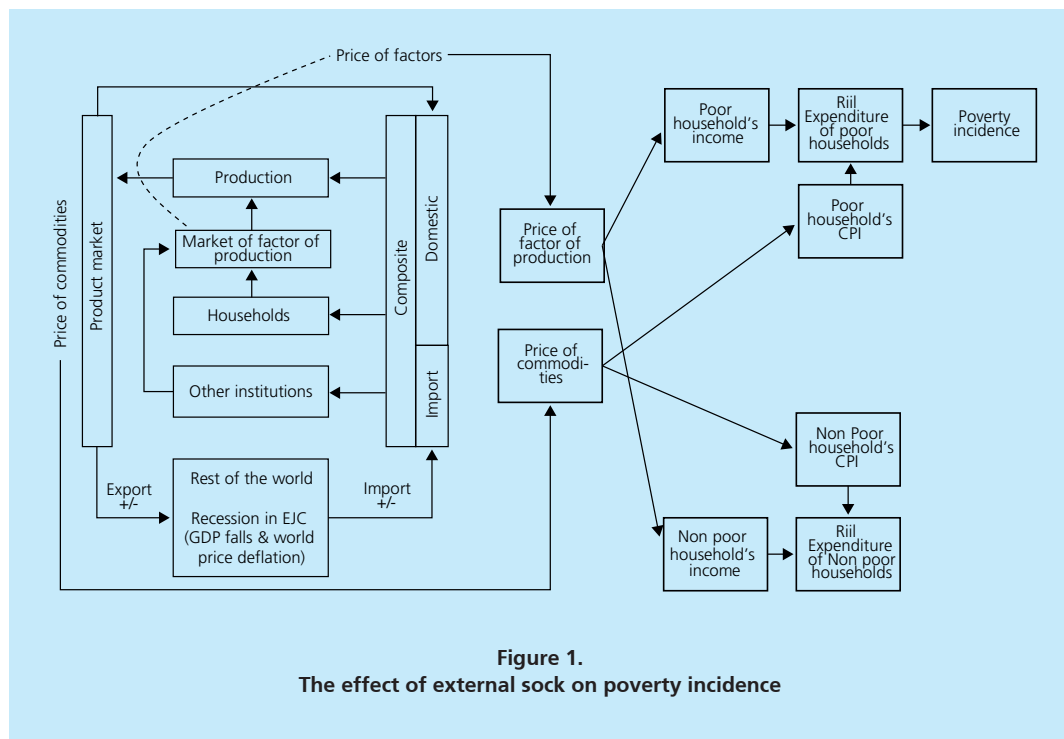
Price of factors

Price of commodities

Product market

Production

Market of factor of production

Households

Other institutions

Composite

Domestic

Import

Export +/-

Rest of the world

Recession in EJC (GDP falls & world price deflation)

Import +/-

Price of factor of production

Price of commodities

Poor household's income

Riil Expenditure of poor households

Poverty incidence

Poor household's CPI

Non Poor household's CPI

Non poor household's income

Riil Expenditure of Non poor households

Figure 1.
The effect of external sock on poverty incidence